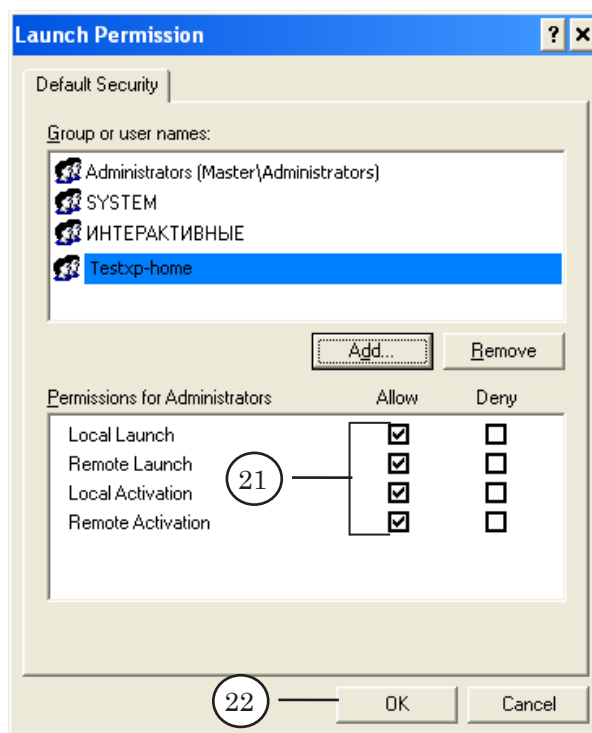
Launch Permission

?

Default Security

Group or user names:

Administrators (Master\Administrators)
SYSTEM
ИНТЕРАКТИВНЫЕ
Testxp-home

Add...

Remove

Permissions for Administrators

| | Allow | Deny |
|---|---|---|
| Local Launch | ☑ | ☐ |
| Remote Launch | ☑ | ☐ |
| Local Activation | ☑ | ☐ |
| Remote Activation | ☑ | ☐ |

21

22

OK

Cancel